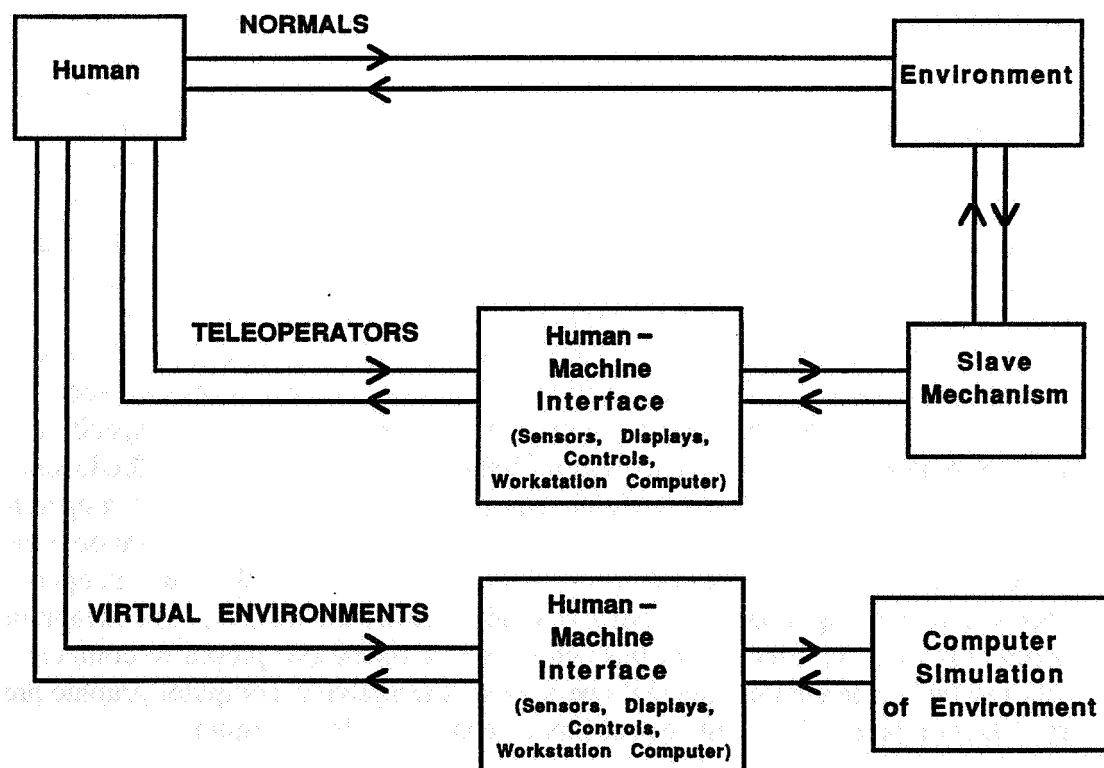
NORMALS

Human

Environment

TELEOPERATORS

Human – Machine Interface (Sensors, Displays, Controls, Workstation Computer)

Slave Mechanism

VIRTUAL ENVIRONMENTS

Human – Machine Interface (Sensors, Displays, Controls, Workstation Computer)

Computer Simulation of Environment